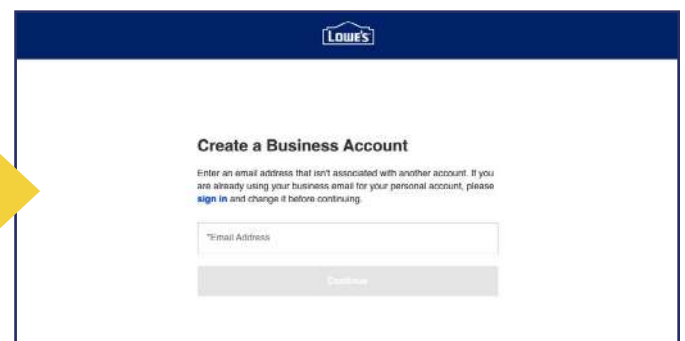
LOWE'S

Create a Business Account

Enter an email address that isn't associated with another account. If you are already using your business email for your personal account, please sign in and change it before continuing.

*Email Address

Continue